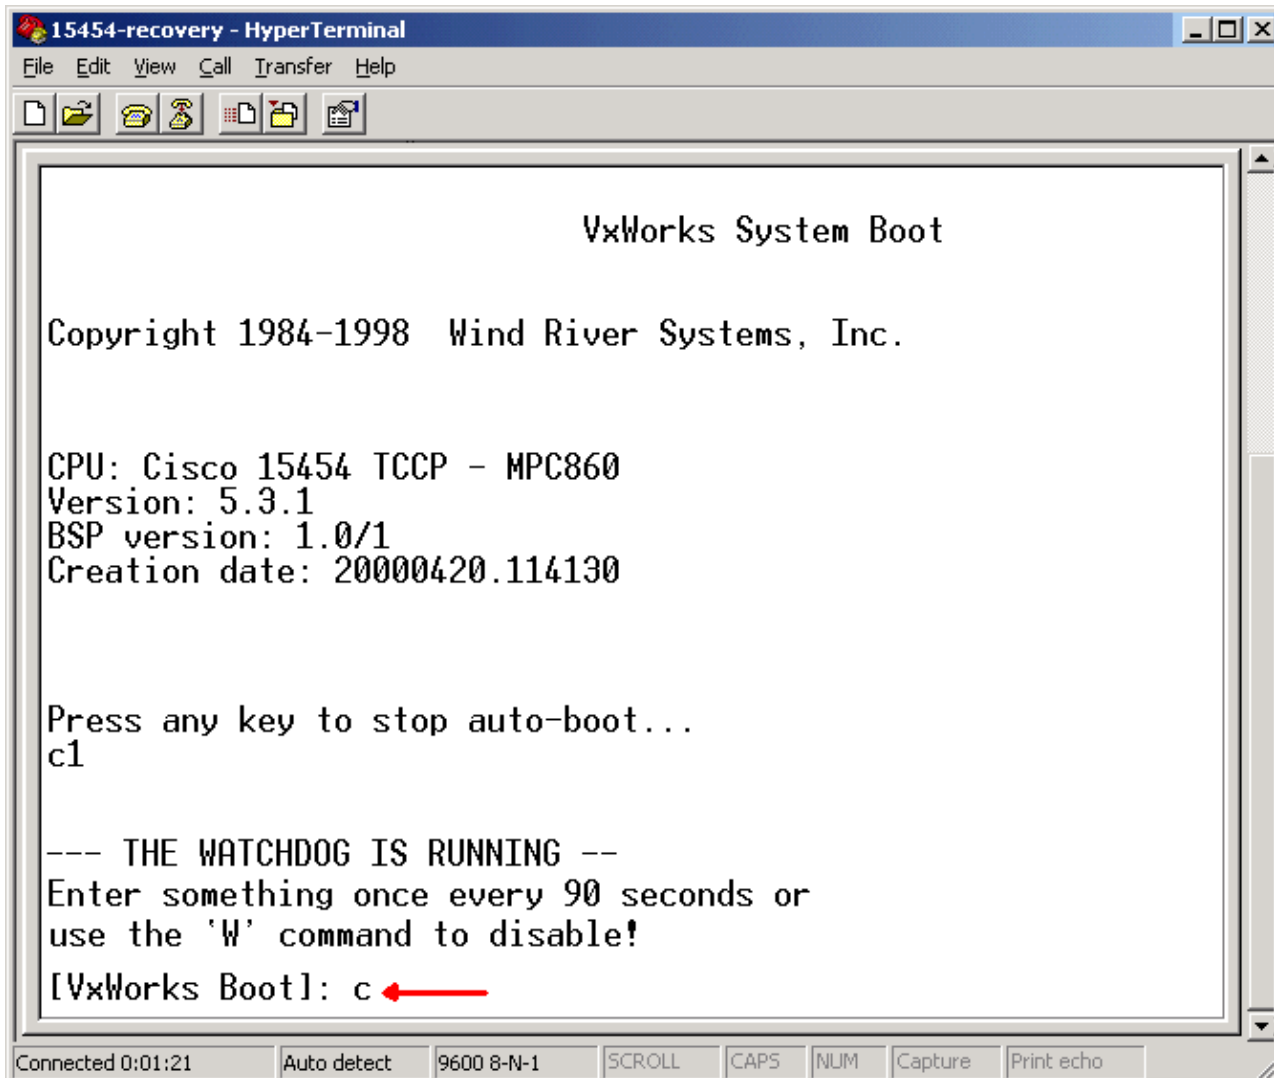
15454-recovery - HyperTerminal

File Edit View Call Transfer Help

VxWorks System Boot

Copyright 1984-1998 Wind River Systems, Inc.

CPU: Cisco 15454 TCCP - MPC860
Version: 5.3.1
BSP version: 1.0/1
Creation date: 20000420.114130

Press any key to stop auto-boot...
c1

--- THE WATCHDOG IS RUNNING --
Enter something once every 90 seconds or
use the 'W' command to disable!

[VxWorks Boot]: c

Connected 0:01:21 | Auto detect | 9600 8-N-1 | SCROLL | CAPS | NUM | Capture | Print echo